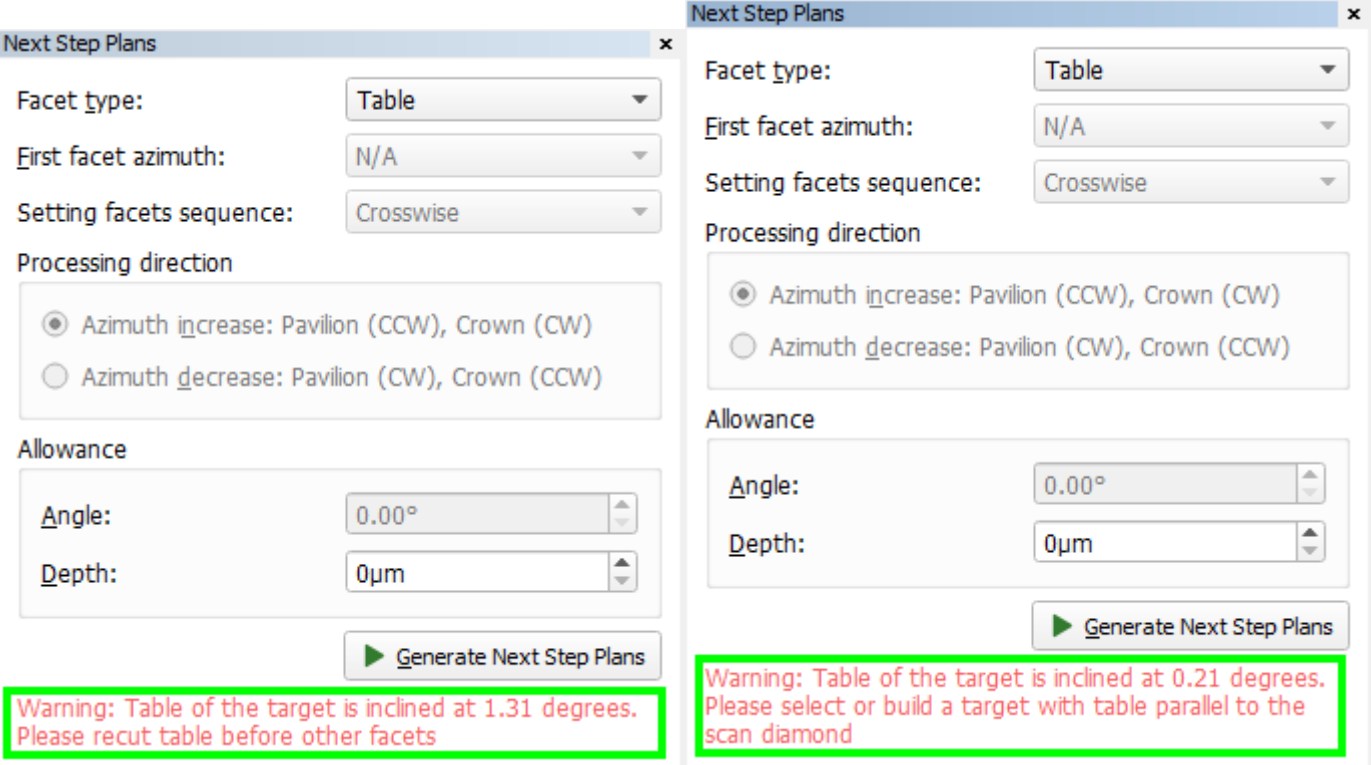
Next Step Plans ×

Facet type: Table

First facet azimuth: N/A

Setting facets sequence: Crosswise

Processing direction

Azimuth increase: Pavilion (CCW), Crown (CW)

Azimuth decrease: Pavilion (CW), Crown (CCW)

Allowance

Angle: 0.00°

Depth: 0μm

Generate Next Step Plans

Warning: Table of the target is inclined at 1.31 degrees. Please recut table before other facets

Next Step Plans

Facet type: Table

First facet azimuth: N/A

Setting facets sequence: Crosswise

Processing direction

Azimuth increase: Pavilion (CCW), Crown (CW)

Azimuth decrease: Pavilion (CW), Crown (CCW)

Allowance

Angle: 0.00°

Depth: 0μm

Generate Next Step Plans

Warning: Table of the target is inclined at 0.21 degrees. Please select or build a target with table parallel to the scan diamond